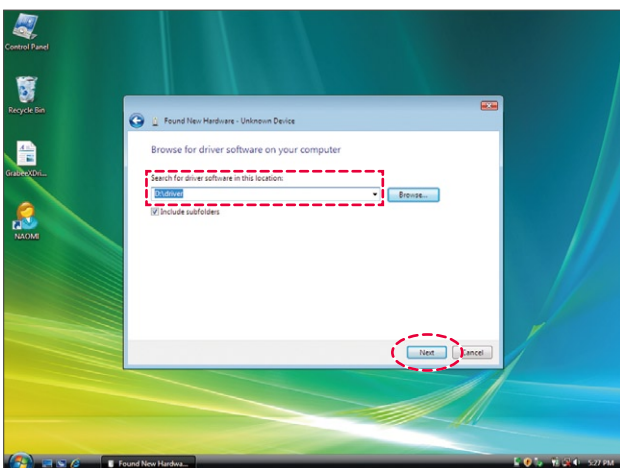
Control Panel

Recycle Bin

GrabeeXDri...

NAOMI

Found New Hardware - Unknown Device

Browse for driver software on your computer

Search for driver software in this location:

D:\driver

Browse...

Include subfolders

Next

Cancel

Found New Hardwa...

5:27 PM